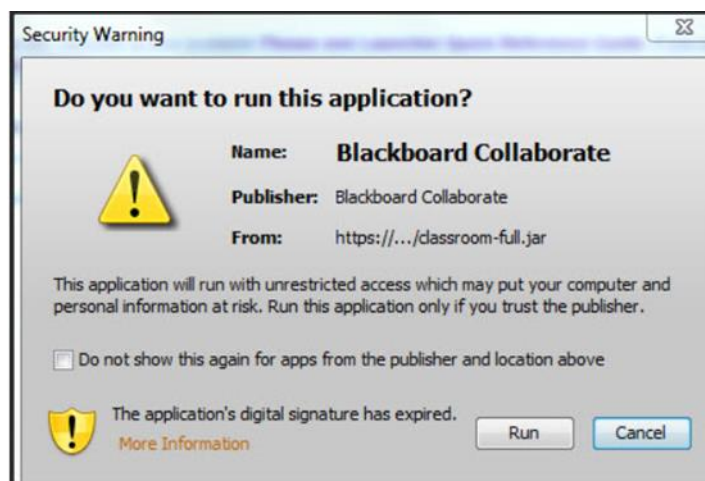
Security Warning

Do you want to run this application?

Name: Blackboard Collaborate

Publisher: Blackboard Collaborate

From: https://.../classroom-full.jar

This application will run with unrestricted access which may put your computer and personal information at risk. Run this application only if you trust the publisher.

Do not show this again for apps from the publisher and location above

The application's digital signature has expired.

More Information

Run

Cancel